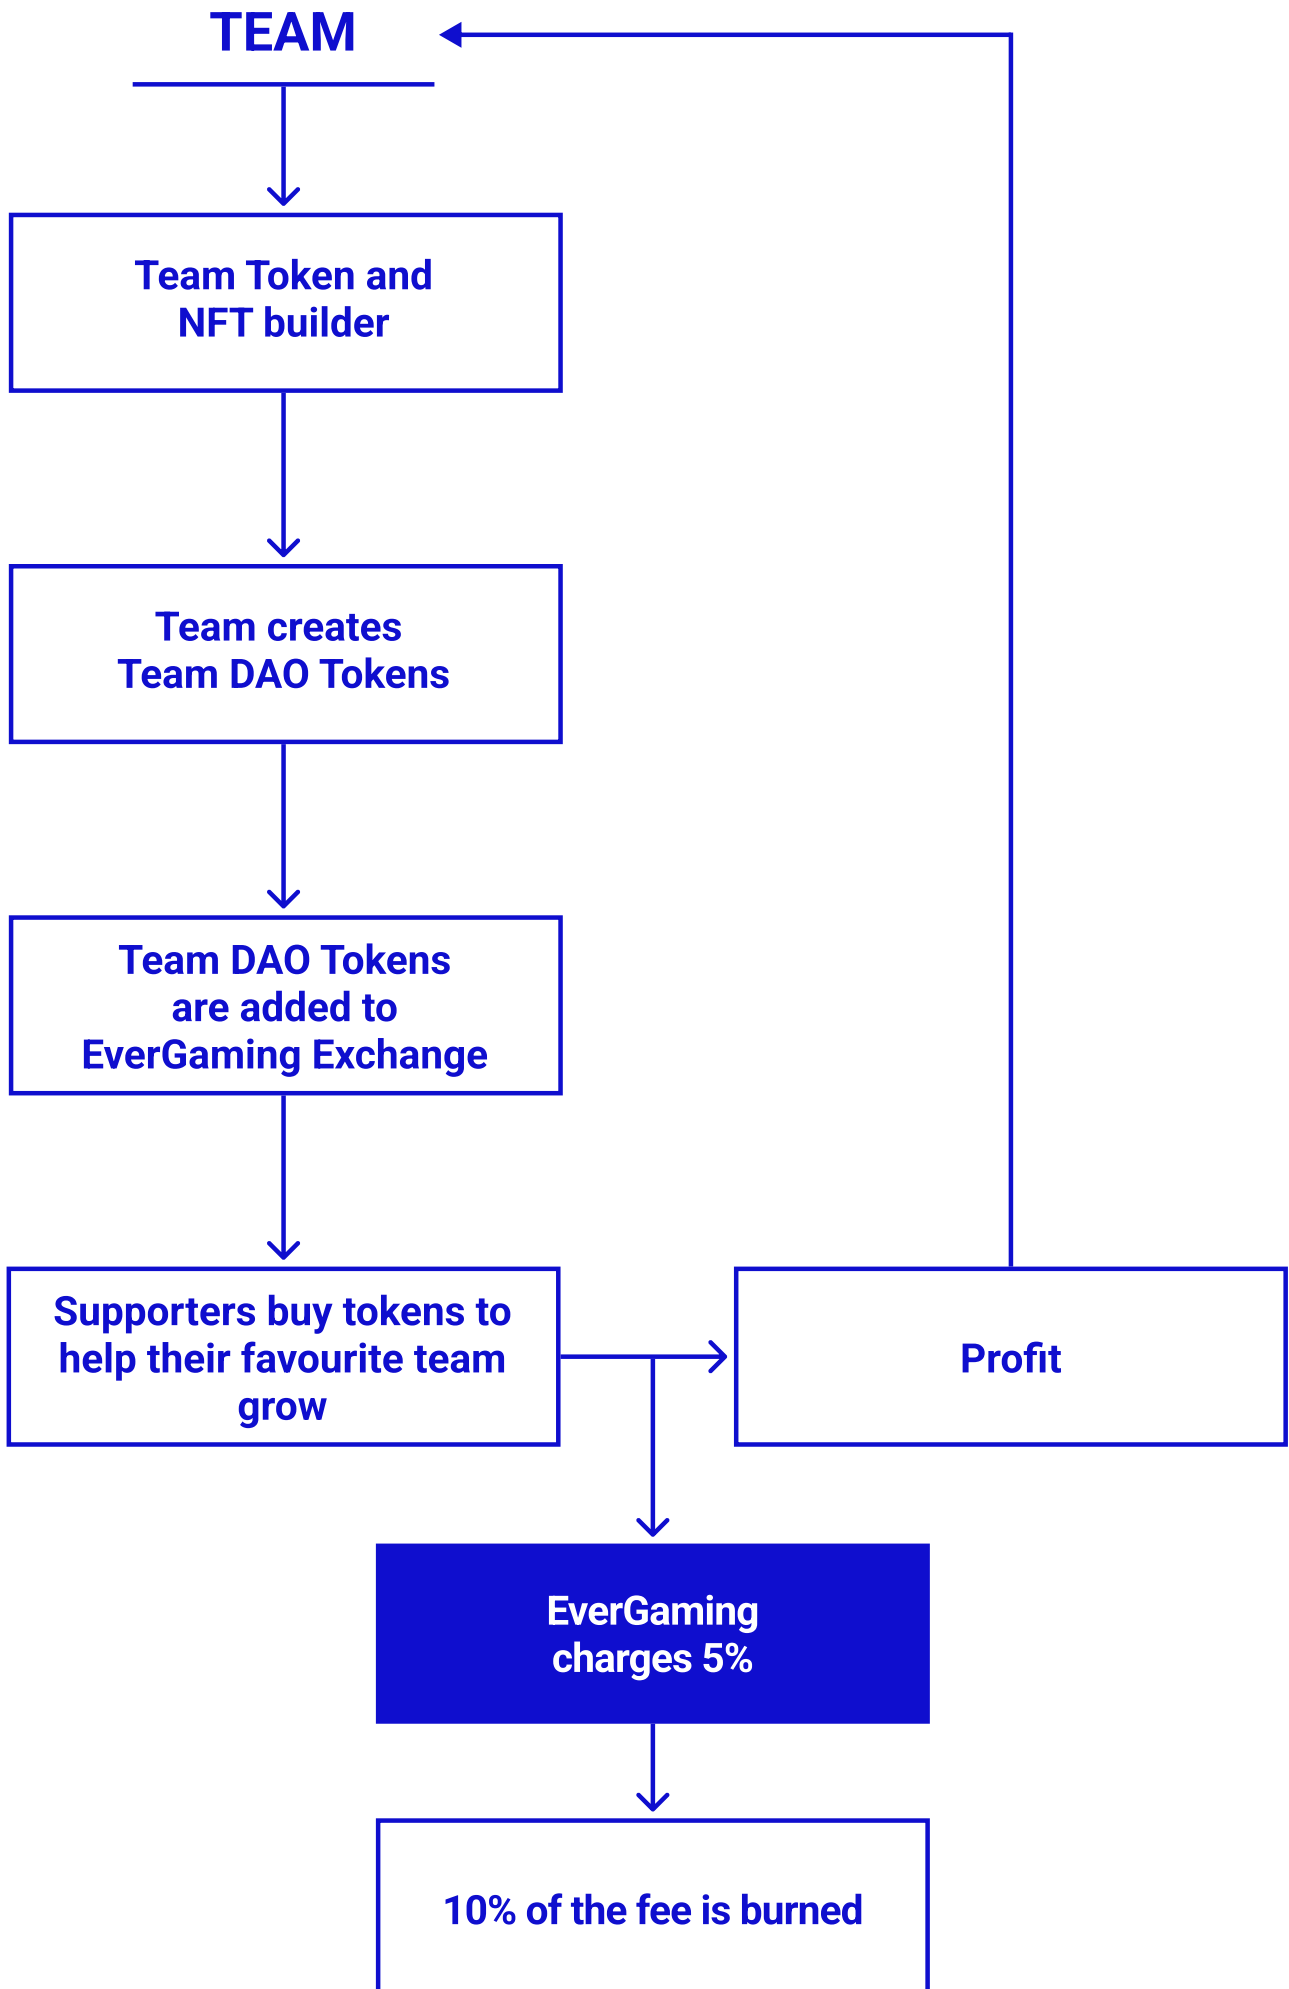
TEAM

Team Token and NFT builder

Team creates Team DAO Tokens

Team DAO Tokens are added to EverGaming Exchange

Supporters buy tokens to help their favourite team grow

Profit

EverGaming charges 5%

10% of the fee is burned